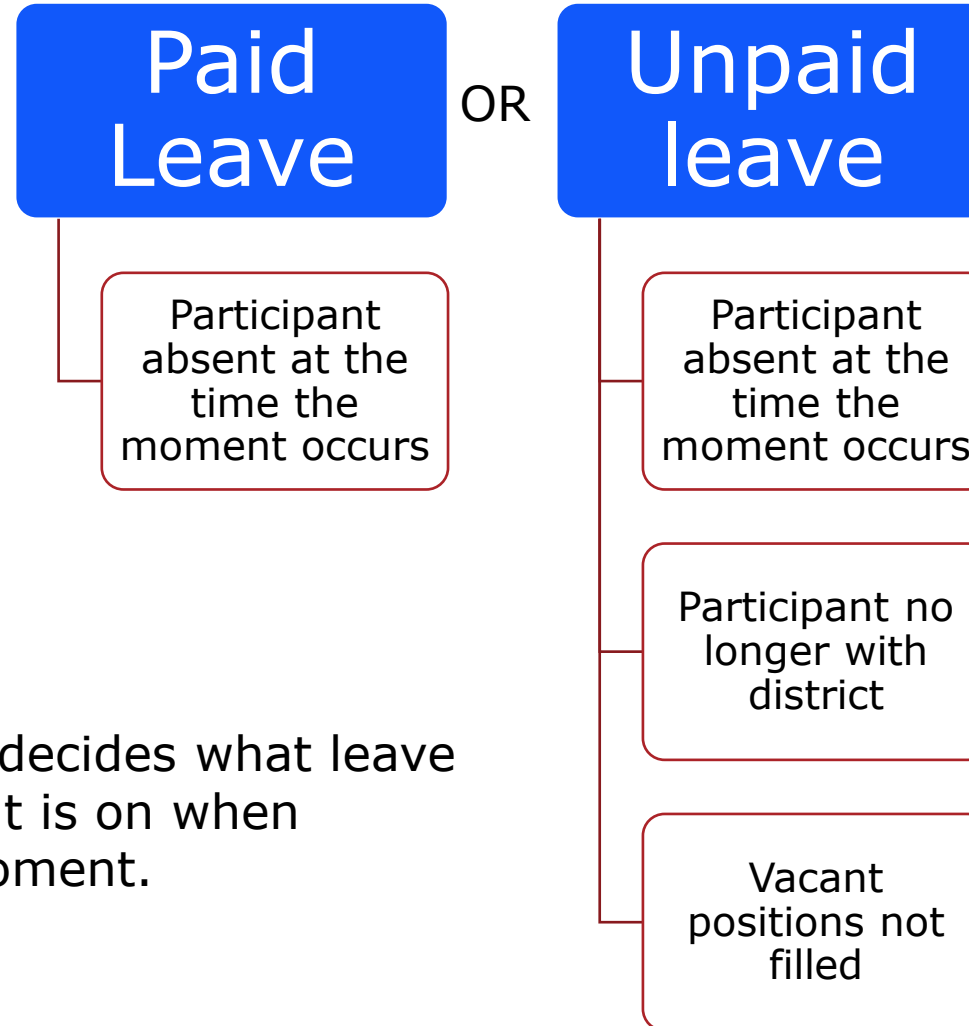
Paid Leave

OR

Unpaid leave

Participant absent at the time the moment occurs

Participant absent at the time the moment occurs

Participant no longer with district

Vacant positions not filled

decides what leave
t is on when
oment.